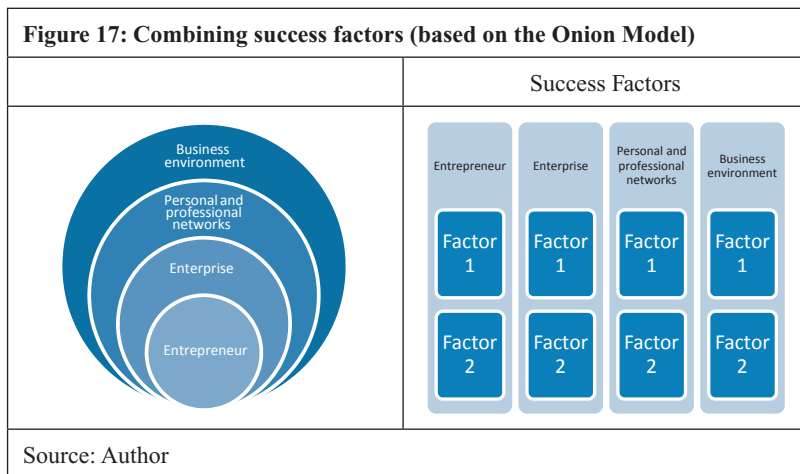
Figure 17: Combining success factors (based on the Onion Model)

Success Factors

Business environment

Personal and professional networks

Enterprise

Entrepreneur

| Entrepreneur | Enterprise | Personal and professional networks | Business environment |
|---|---|---|---|
| Factor 1 | Factor 1 | Factor 1 | Factor 1 |
| Factor 2 | Factor 2 | Factor 2 | Factor 2 |

Source: Author